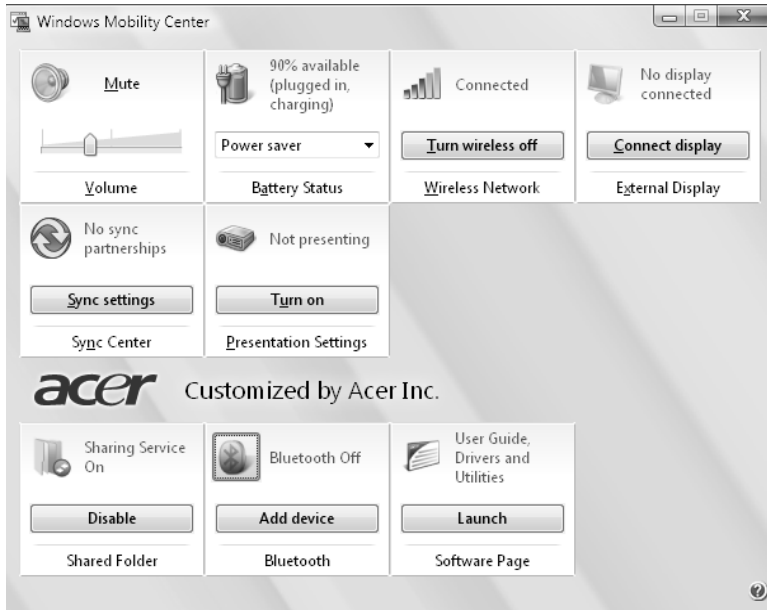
Windows Mobility Center

Mute

Volume

90% available (plugged in, charging)

Power saver

Battery Status

Connected

Turn wireless off

Wireless Network

No display connected

Connect display

External Display

No sync partnerships

Sync settings

Sync Center

Not presenting

Turn on

Presentation Settings

acer Customized by Acer Inc.

Sharing Service On

Disable

Shared Folder

Bluetooth Off

Add device

Bluetooth

User Guide, Drivers and Utilities

Launch

Software Page